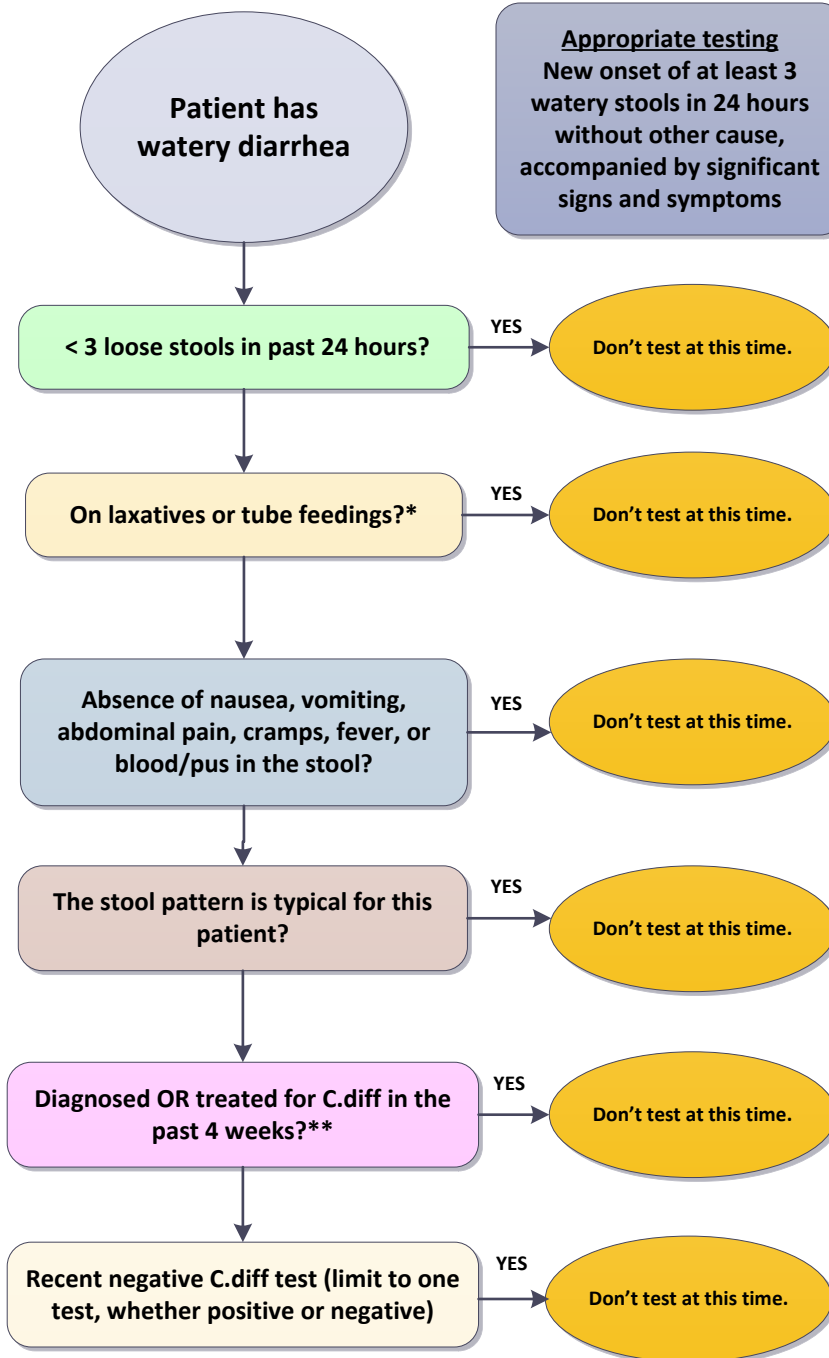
Patient has watery diarrhea

Appropriate testing
New onset of at least 3 watery stools in 24 hours without other cause, accompanied by significant signs and symptoms

< 3 loose stools in past 24 hours?

YES

Don't test at this time.

On laxatives or tube feedings?*

YES

Don't test at this time.

Absence of nausea, vomiting, abdominal pain, cramps, fever, or blood/pus in the stool?

YES

Don't test at this time.

The stool pattern is typical for this patient?

YES

Don't test at this time.

Diagnosed OR treated for C.diff in the past 4 weeks?**

YES

Don't test at this time.

Recent negative C.diff test (limit to one test, whether positive or negative)

YES

Don't test at this time.